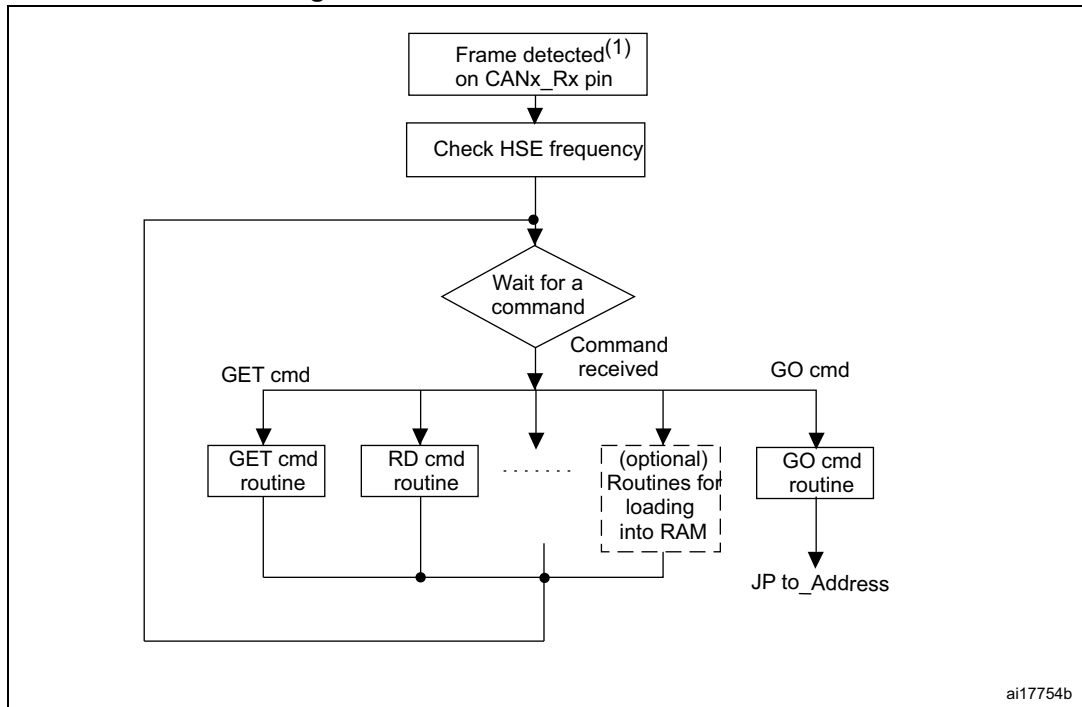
Frame detected$^{(1)}$ on CANx_Rx pin

Check HSE frequency

Wait for a command

Command received

GET cmd

GO cmd

GET cmd routine

RD cmd routine

. . . . . .

(optional) Routines for loading into RAM

GO cmd routine

JP to_Address

ai17754b